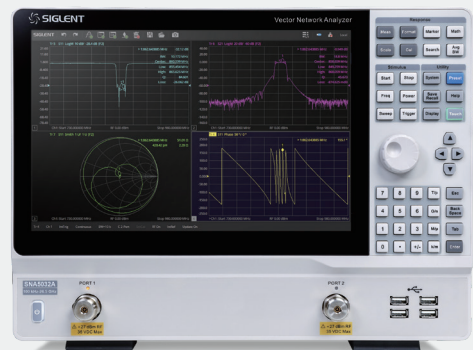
SIGLENT

Vector Network Analyzer

SIGLENT

Response

Meas

Format

Marker

Math

Scale

Cal

Search

Avg BW

Stimulus

Utility

Start

Stop

System

Power

Freq

Power

Save Recall

Help

Sweep

Trigger

Display

Touch

7

8

9

T/n

Esc

4

5

6

G/n

Back Space

1

2

3

M/u

Tab

0

.

+/-

k/m

Enter

SNA5032A

PORT 1

PORT 2

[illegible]